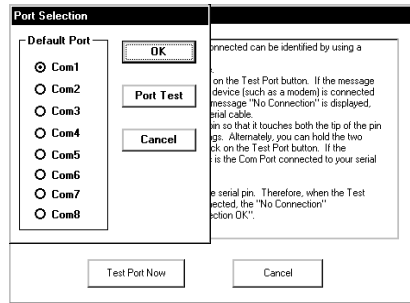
Port Selection

Default Port

Com1

Com2

Com3

Com4

Com5

Com6

Com7

Com8

OK

Port Test

Cancel

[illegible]onnected can be identified by using a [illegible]

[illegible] on the Test Port button. If the message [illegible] device (such as a modem) is connected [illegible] message "No Connection" is displayed, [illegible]erial cable.

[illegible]n so that it touches both the tip of the pin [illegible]gs. Alternately, you can hold the two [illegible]ck on the Test Port button. If the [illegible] is the Com Port connected to your serial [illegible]

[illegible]e serial pin. Therefore, when the Test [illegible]ected, the "No Connection" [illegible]ection OK".

Test Port Now

Cancel